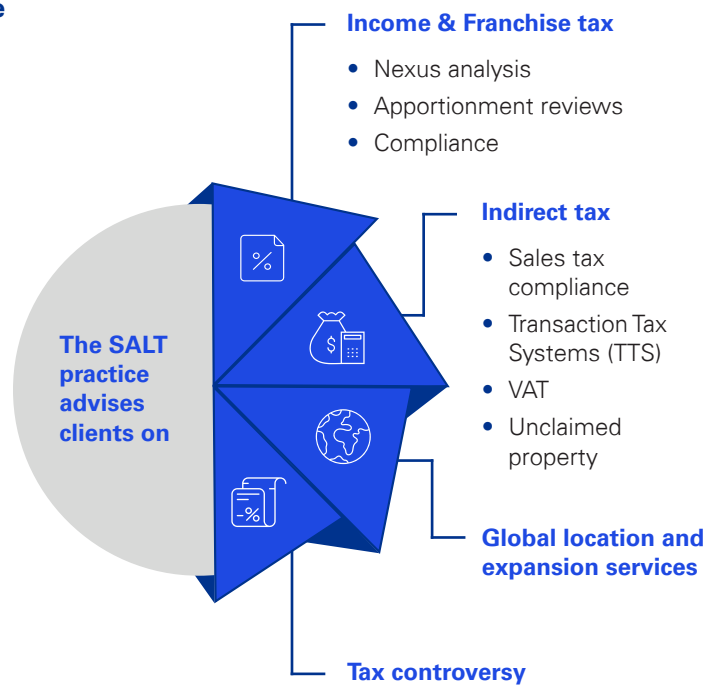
The SALT practice advises clients on

Income & Franchise tax

- Nexus analysis
- Apportionment reviews
- Compliance

Indirect tax

- Sales tax compliance
- Transaction Tax Systems (TTS)
- VAT
- Unclaimed property

Global location and expansion services

Tax controversy